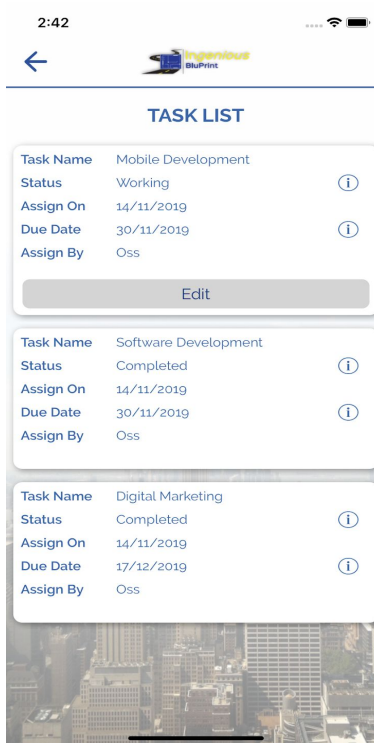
2:42

Ingenious BluPrint

TASK LIST

| | |
|---|---|
| Task Name | Mobile Development |
| Status | Working |
| Assign On | 14/11/2019 |
| Due Date | 30/11/2019 |
| Assign By | Oss |

Edit

| | |
|---|---|
| Task Name | Software Development |
| Status | Completed |
| Assign On | 14/11/2019 |
| Due Date | 30/11/2019 |
| Assign By | Oss |

| | |
|---|---|
| Task Name | Digital Marketing |
| Status | Completed |
| Assign On | 14/11/2019 |
| Due Date | 17/12/2019 |
| Assign By | Oss |